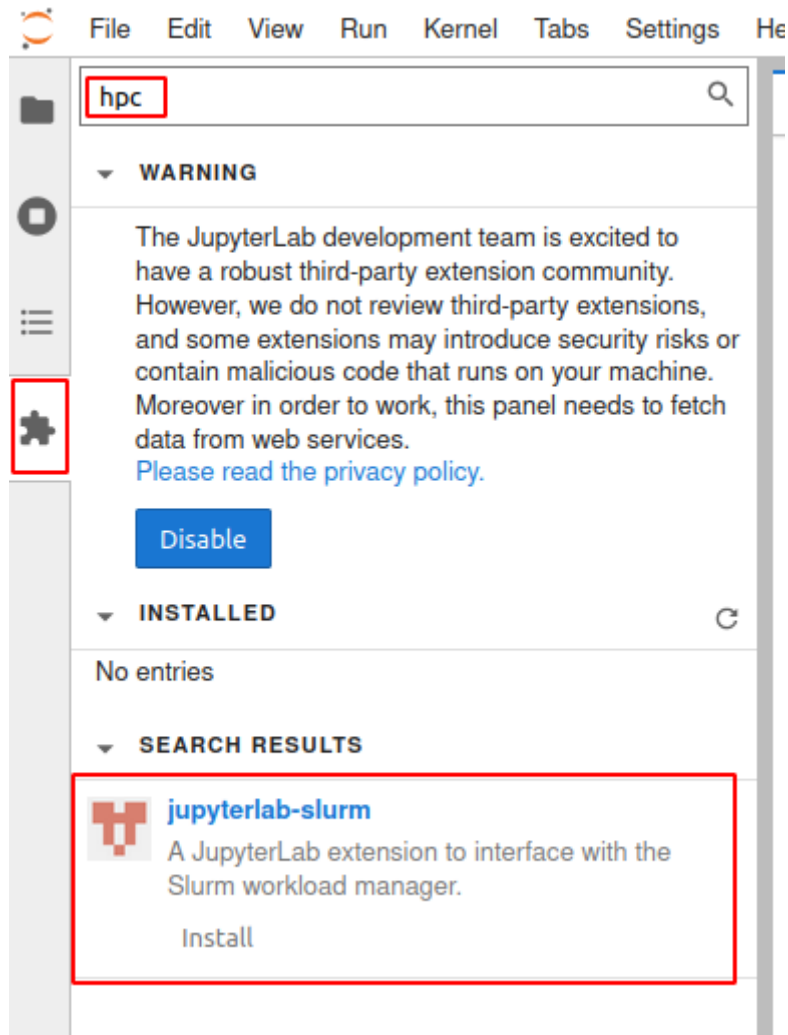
File Edit View Run Kernel Tabs Settings He

hpc

WARNING

The JupyterLab development team is excited to have a robust third-party extension community. However, we do not review third-party extensions, and some extensions may introduce security risks or contain malicious code that runs on your machine. Moreover in order to work, this panel needs to fetch data from web services.
Please read the privacy policy.

Disable

INSTALLED

No entries

SEARCH RESULTS

jupyterlab-slurm
A JupyterLab extension to interface with the Slurm workload manager.
Install